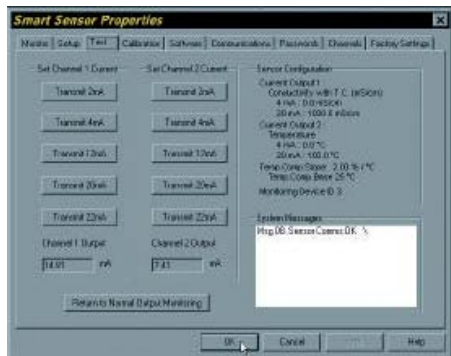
Smart Sensor Properties

Monitor | Setup | Test | Calibration | Software | Communications | Passwords | Channels | Factory Settings

Set Channel 1 Current

Transmit 2mA

Transmit 4mA

Transmit 12mA

Transmit 20mA

Transmit 22mA

Channel 1 Output

14.81 mA

Set Channel 2 Current

Transmit 2mA

Transmit 4mA

Transmit 12mA

Transmit 20mA

Transmit 22mA

Channel 2 Output

7.43 mA

Sensor Configuration

Current Output 1
Conductivity with T.C. (mS/cm)
4 mA : 0.0 mS/cm
20 mA : 1000.0 mS/cm
Current Output 2
Temperature
4 mA : 0.0 °C
20 mA : 100.0 °C
Temp Comp Slope: 2.00 % / °C
Temp Comp Base: 25 °C

Monitoring Device ID: 3

System Messages

Msg 08: Sensor Comms OK %

Return to Normal Output Monitoring

OK | Cancel | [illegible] | Help